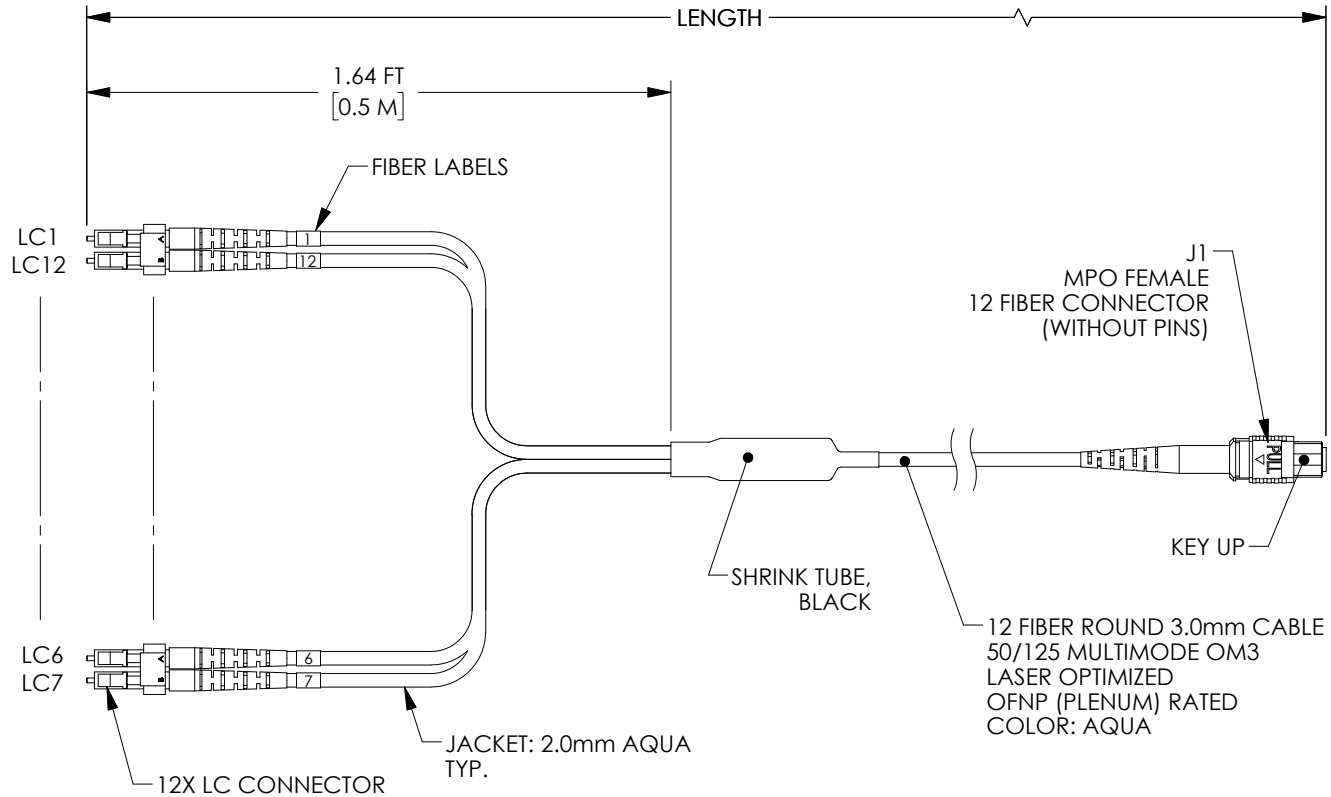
LENGTH

1.64 FT
[0.5 M]

FIBER LABELS

LC1
LC12

A
B
1
12

J1
MPO FEMALE
12 FIBER CONNECTOR
(WITHOUT PINS)

PULL

KEY UP

SHRINK TUBE, BLACK

12 FIBER ROUND 3.0mm CABLE
50/125 MULTIMODE OM3
LASER OPTIMIZED
OFNP (PLENUM) RATED
COLOR: AQUA

LC6
LC7

A
B
6
7

JACKET: 2.0mm AQUA TYP.

12X LC CONNECTOR